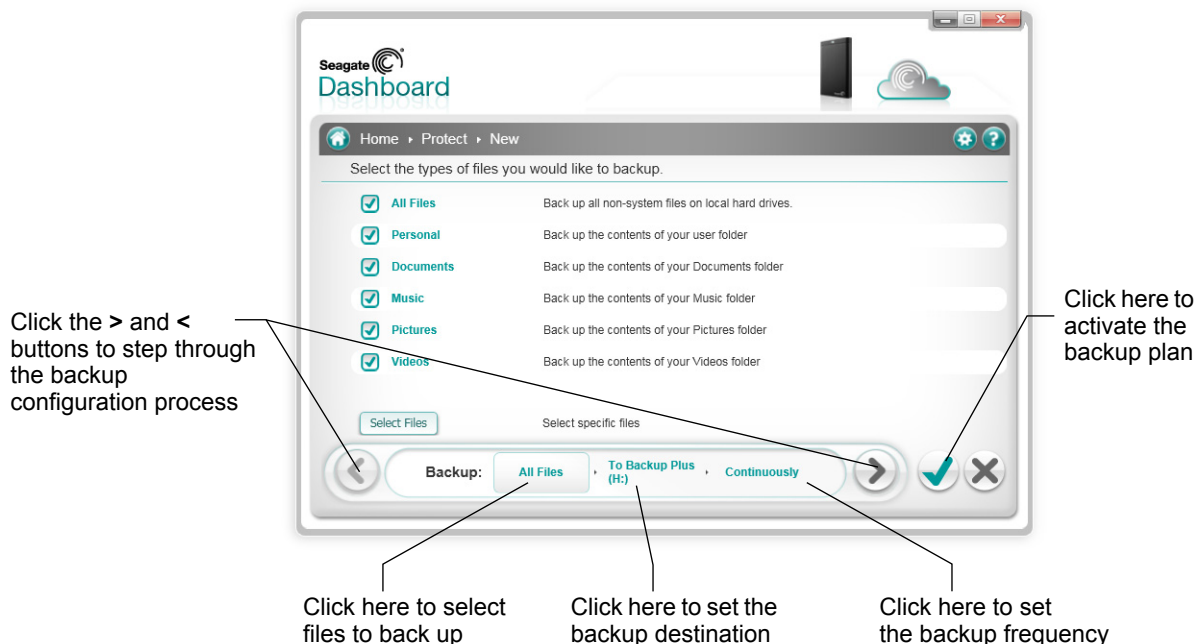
Seagate

Dashboard

Home ▸ Protect ▸ New

Select the types of files you would like to backup.

| | |
|---|---|
| All Files | Back up all non-system files on local hard drives. |
| Personal | Back up the contents of your user folder |
| Documents | Back up the contents of your Documents folder |
| Music | Back up the contents of your Music folder |
| Pictures | Back up the contents of your Pictures folder |
| Videos | Back up the contents of your Videos folder |

Select Files Select specific files

Backup: All Files ▸ To Backup Plus (H:) ▸ Continuously

Click the **>** and **<** buttons to step through the backup configuration process

Click here to activate the backup plan

Click here to select files to back up

Click here to set the backup destination

Click here to set the backup frequency